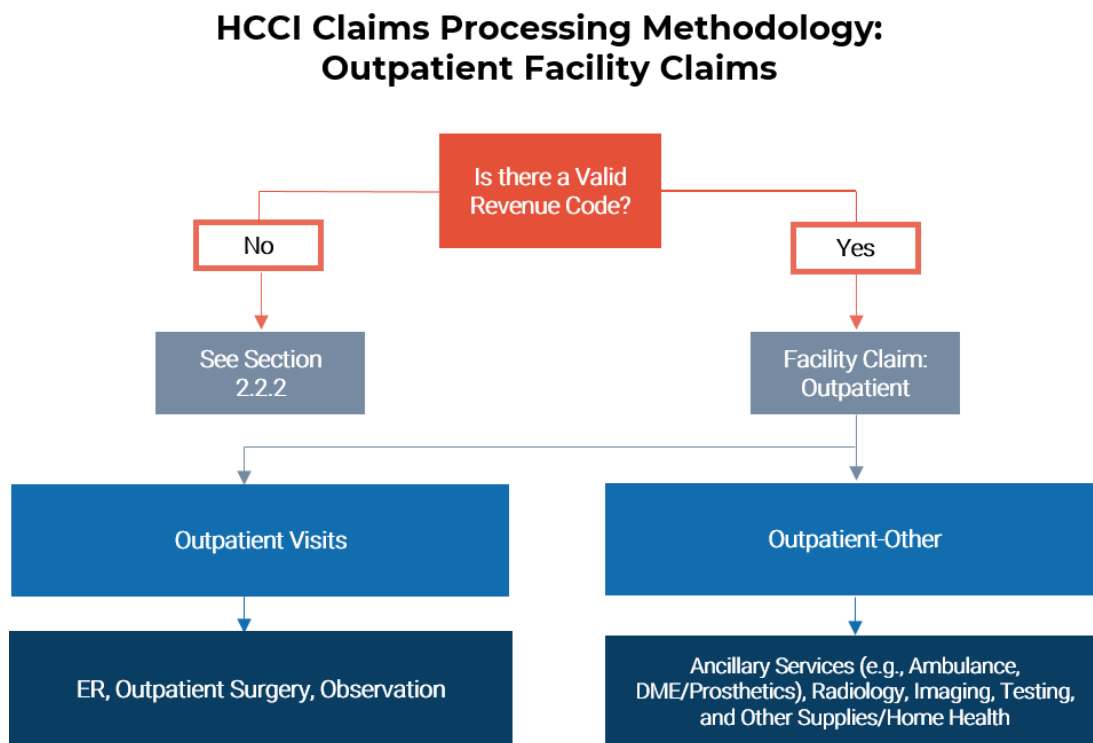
HCCI Claims Processing Methodology:
Outpatient Facility Claims

Is there a Valid Revenue Code?

No

Yes

See Section 2.2.2

Facility Claim: Outpatient

Outpatient Visits

Outpatient-Other

ER, Outpatient Surgery, Observation

Ancillary Services (e.g., Ambulance, DME/Prosthetics), Radiology, Imaging, Testing, and Other Supplies/Home Health